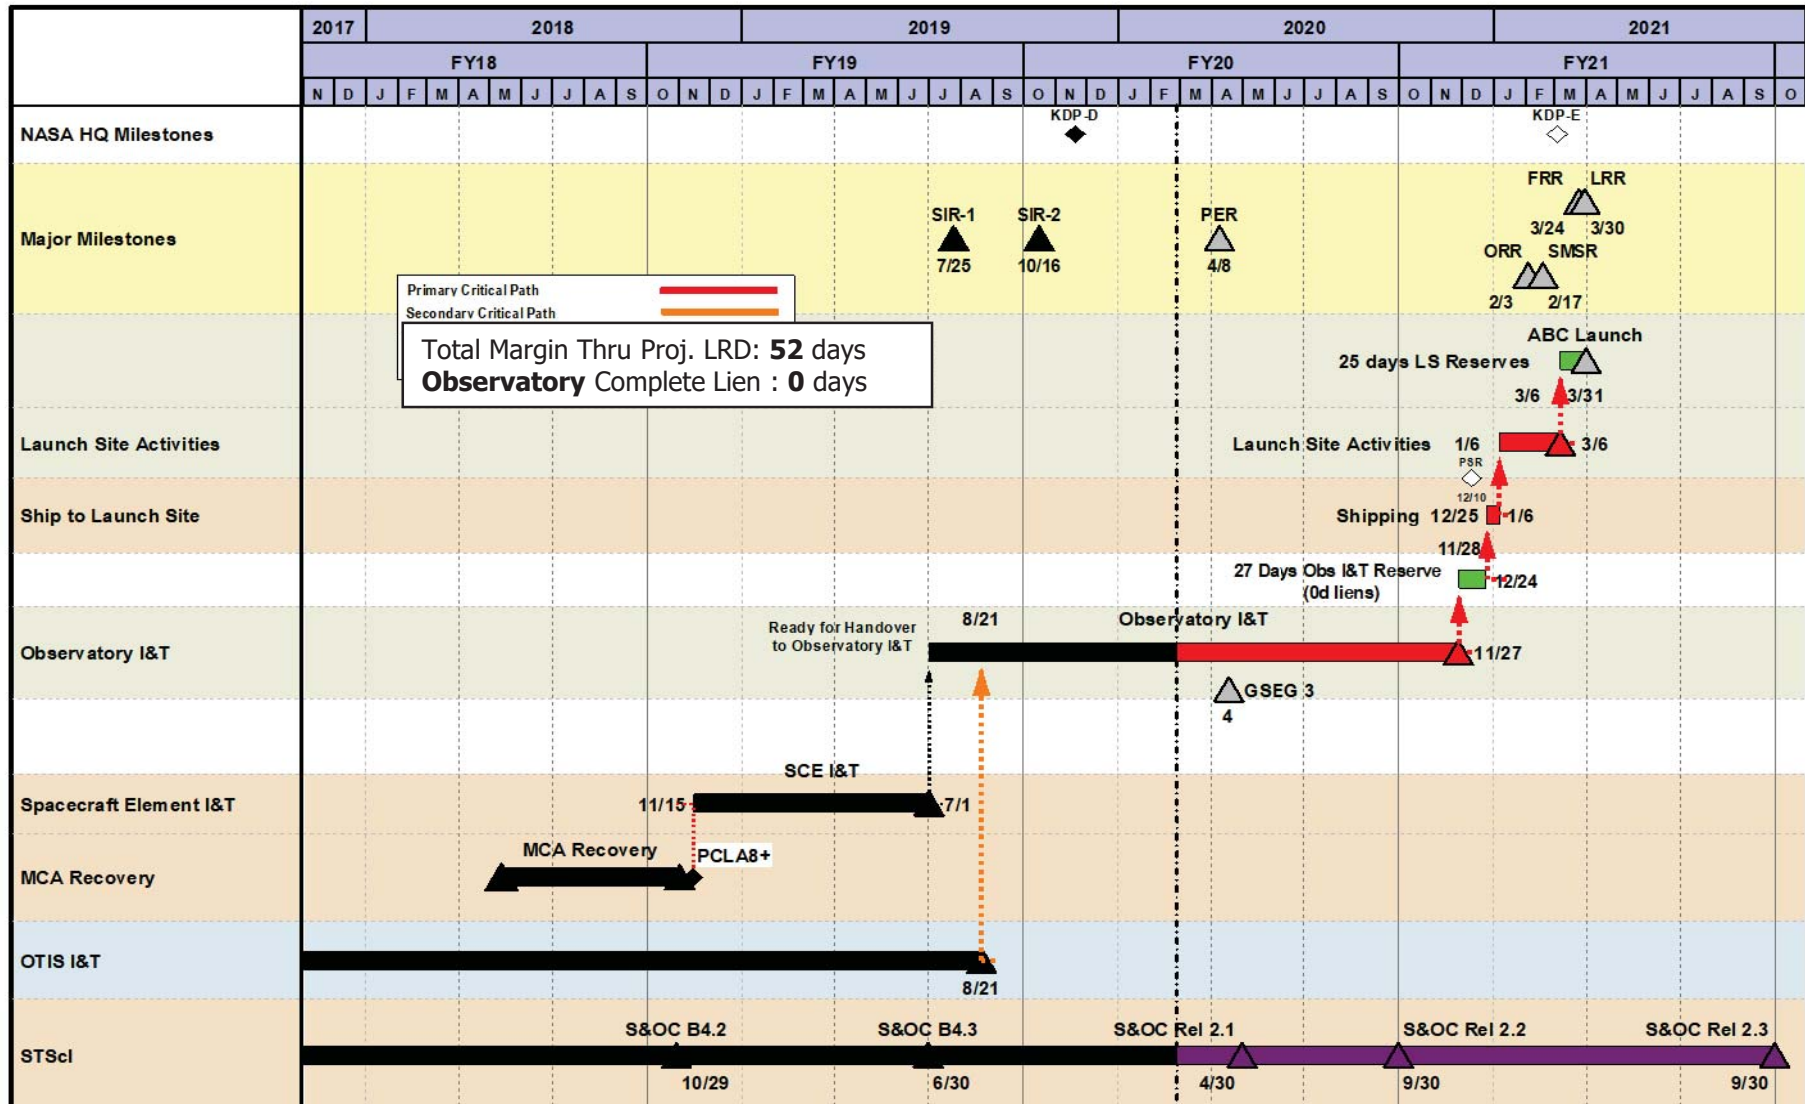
| | 2017 | 2018 | 2019 | 2020 | 2021 |
|---|---|---|---|---|---|

FY18 FY19 FY20 FY21

N D J F M A M J J A S O N D J F M A M J J A S O N D J F M A M J J A S O N D J F M A M J J A S O

NASA HQ Milestones
KDP-D
KDP-E

Major Milestones
SIR-1 7/25
SIR-2 10/16
PER 4/8
FRR LRR 3/24 3/30
ORR SMSR 2/3 2/17

Primary Critical Path
Secondary Critical Path

Total Margin Thru Proj. LRD: **52** days
**Observatory** Complete Lien : **0** days

ABC Launch
25 days LS Reserves 3/6 3/31

Launch Site Activities
Launch Site Activities 1/6 3/6
PSR 12/10

Ship to Launch Site
Shipping 12/25 1/6
11/28
27 Days Obs I&T Reserve (0d liens) 12/24

Observatory I&T
Ready for Handover to Observatory I&T
8/21
Observatory I&T
11/27
GSEG 3 4

Spacecraft Element I&T
SCE I&T
11/15 7/1

MCA Recovery
MCA Recovery
PCLA8+

OTIS I&T
8/21

STScI
S&OC B4.2 10/29
S&OC B4.3 6/30
S&OC Rel 2.1 4/30
S&OC Rel 2.2 9/30
S&OC Rel 2.3 9/30